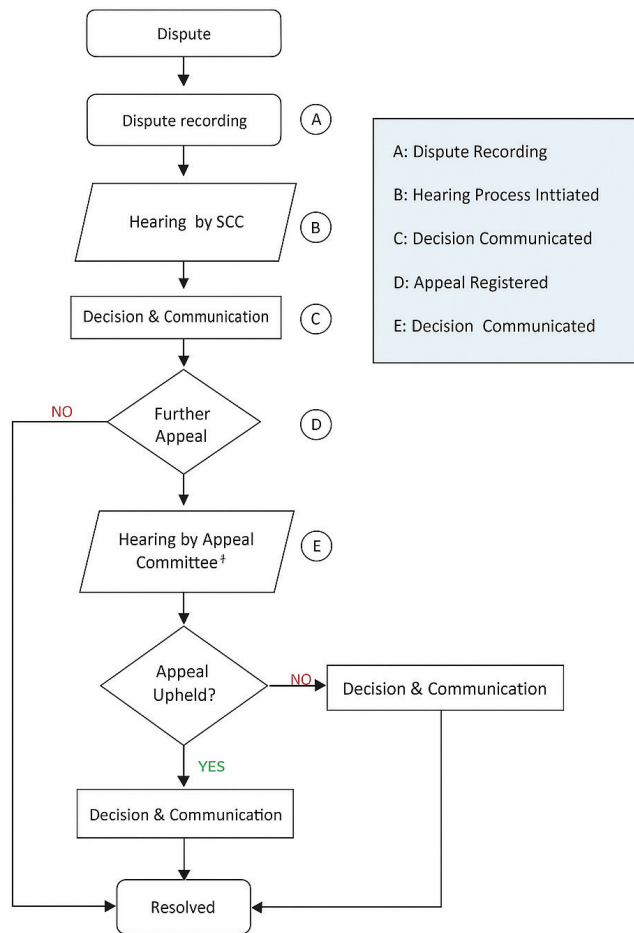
Dispute

Dispute recording

A

Hearing by SCC

B

Decision & Communication

C

NO

Further Appeal

D

Hearing by Appeal Committee$^{\ddagger}$

E

Appeal Upheld?

NO

Decision & Communication

YES

Decision & Communication

Resolved

A: Dispute Recording

B: Hearing Process Inttiated

C: Decision Communicated

D: Appeal Registered

E: Decision Communicated